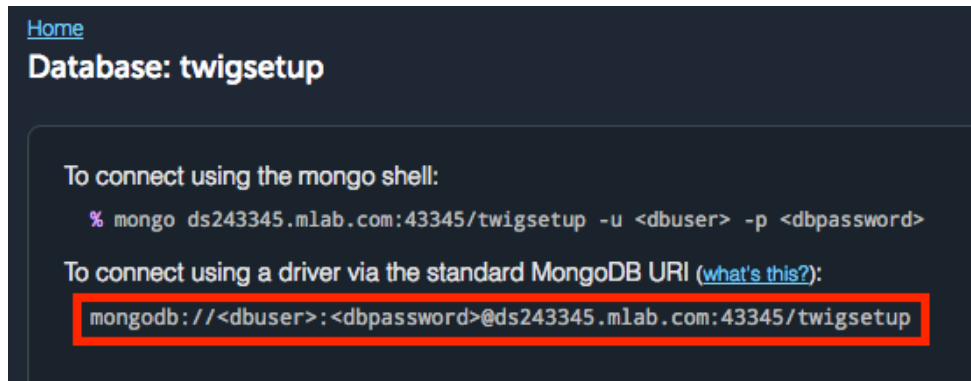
Home

Database: twigsetup

To connect using the mongo shell:

% mongo ds243345.mlab.com:43345/twigsetup -u <dbuser> -p <dbpassword>

To connect using a driver via the standard MongoDB URI (what's this?):

mongodb://<dbuser>:<dbpassword>@ds243345.mlab.com:43345/twigsetup